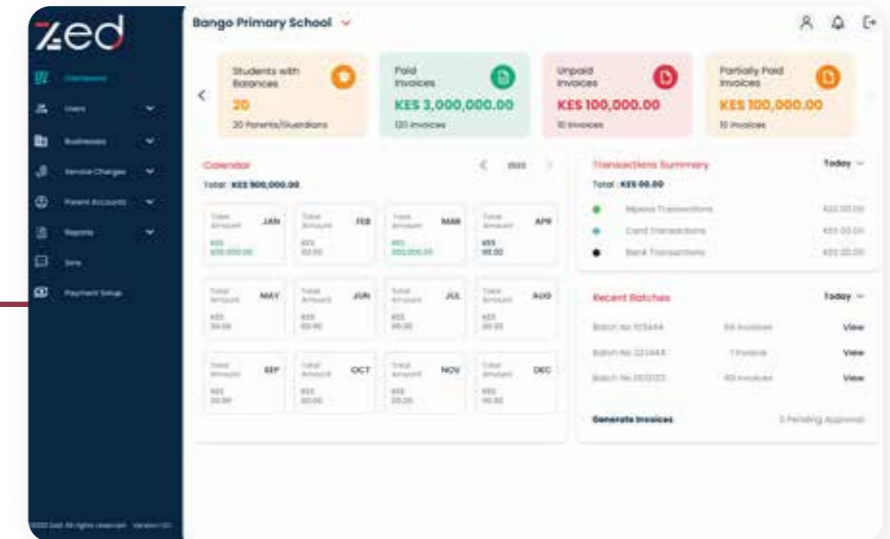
zed

Dashboard
Users
Businesses
Service Charges
Parent Accounts
Reports
Sms
Payment Setup

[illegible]

Bango Primary School

Students with Balances
20
20 Parents/Guardians

Paid Invoices
KES 3,000,000.00
120 invoices

Unpaid Invoices
KES 100,000.00
10 invoices

Partially Paid Invoices
KES 100,000.00
10 invoices

Calendar
2023
Total KES 900,000.00

| Total Amount JAN KES 500,000.00 | Total Amount FEB KES 00.00 | Total Amount MAR KES 300,000.00 | Total Amount APR KES 00.00 |
|---|---|---|---|
| Total Amount MAY KES 00.00 | Total Amount JUN KES 00.00 | Total Amount JUL KES 00.00 | Total Amount AUG KES 00.00 |
| Total Amount SEP KES 00.00 | Total Amount OCT KES 00.00 | Total Amount NOV KES 00.00 | Total Amount DEC KES 00.00 |

Transactions Summary
Today
Total KES 00.00
Mpesa Transactions KES 00.00
Card Transactions KES 00.00
Bank Transactions KES 00.00

Recent Batches
Today
Batch No 113444 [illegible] invoices View
Batch No 223444 1 invoice View
Batch No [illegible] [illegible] invoices View

Generate Invoices
3 Pending Approval